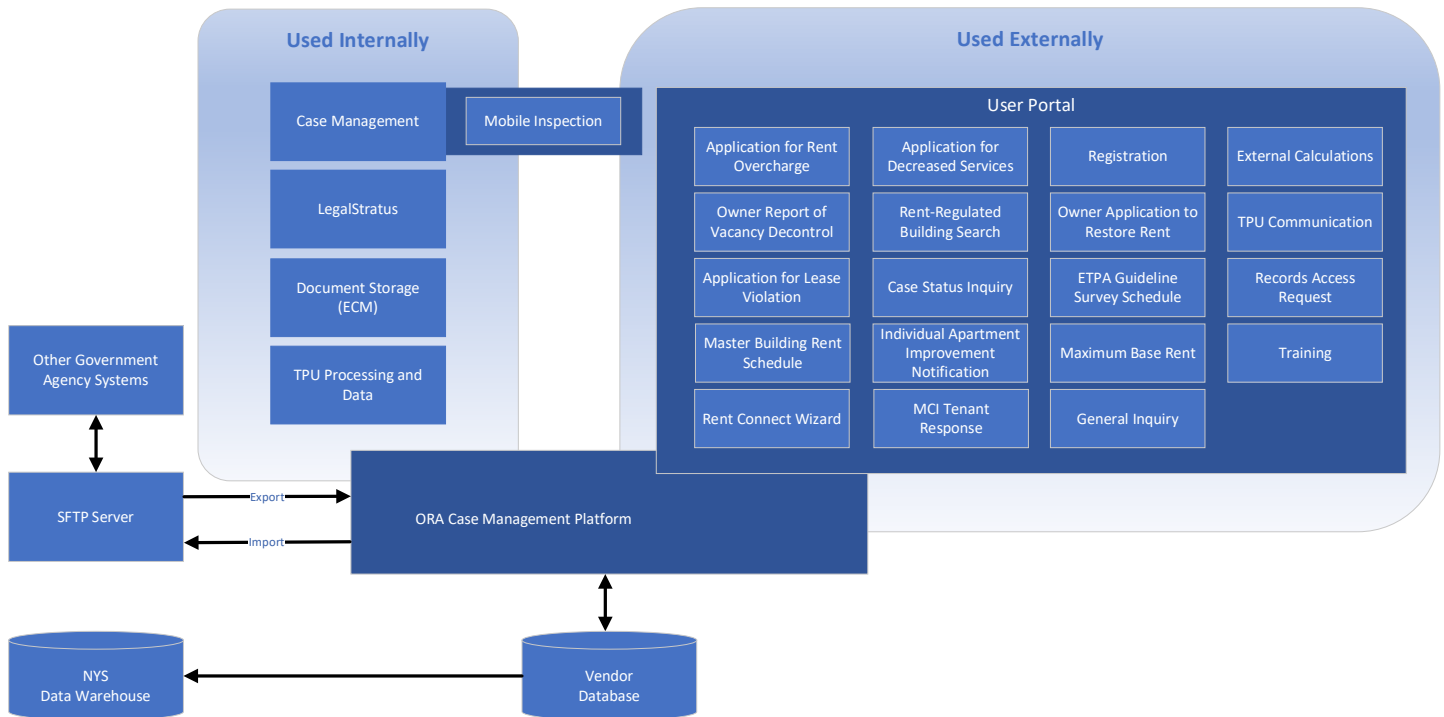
Used Internally

Case Management

Mobile Inspection

LegalStratus

Document Storage (ECM)

TPU Processing and Data

Used Externally

User Portal

Application for Rent Overcharge

Application for Decreased Services

Registration

External Calculations

Owner Report of Vacancy Decontrol

Rent-Regulated Building Search

Owner Application to Restore Rent

TPU Communication

Application for Lease Violation

Case Status Inquiry

ETPA Guideline Survey Schedule

Records Access Request

Master Building Rent Schedule

Individual Apartment Improvement Notification

Maximum Base Rent

Training

Rent Connect Wizard

MCI Tenant Response

General Inquiry

Other Government Agency Systems

SFTP Server

Export

Import

ORA Case Management Platform

NYS Data Warehouse

Vendor Database